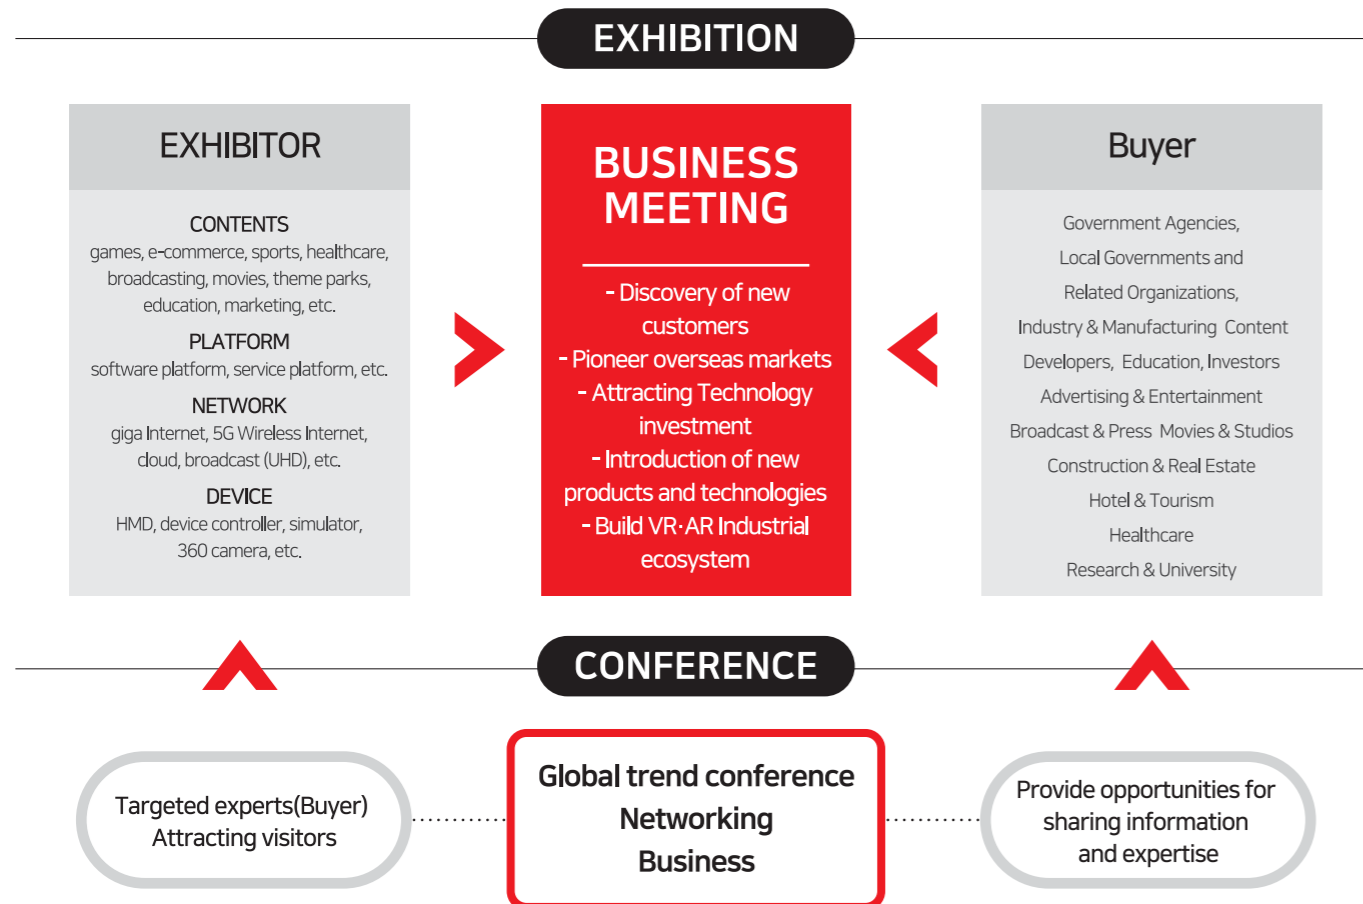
EXHIBITION

EXHIBITOR

CONTENTS
games, e-commerce, sports, healthcare, broadcasting, movies, theme parks, education, marketing, etc.

PLATFORM
software platform, service platform, etc.

NETWORK
giga Internet, 5G Wireless Internet, cloud, broadcast (UHD), etc.

DEVICE
HMD, device controller, simulator, 360 camera, etc.

BUSINESS MEETING

- Discovery of new customers
- Pioneer overseas markets
- Attracting Technology investment
- Introduction of new products and technologies
- Build VR·AR Industrial ecosystem

Buyer

Government Agencies,
Local Governments and
Related Organizations,
Industry & Manufacturing Content
Developers, Education, Investors
Advertising & Entertainment
Broadcast & Press Movies & Studios
Construction & Real Estate
Hotel & Tourism
Healthcare
Research & University

CONFERENCE

Targeted experts(Buyer)
Attracting visitors

Global trend conference
Networking
Business

Provide opportunities for sharing information and expertise